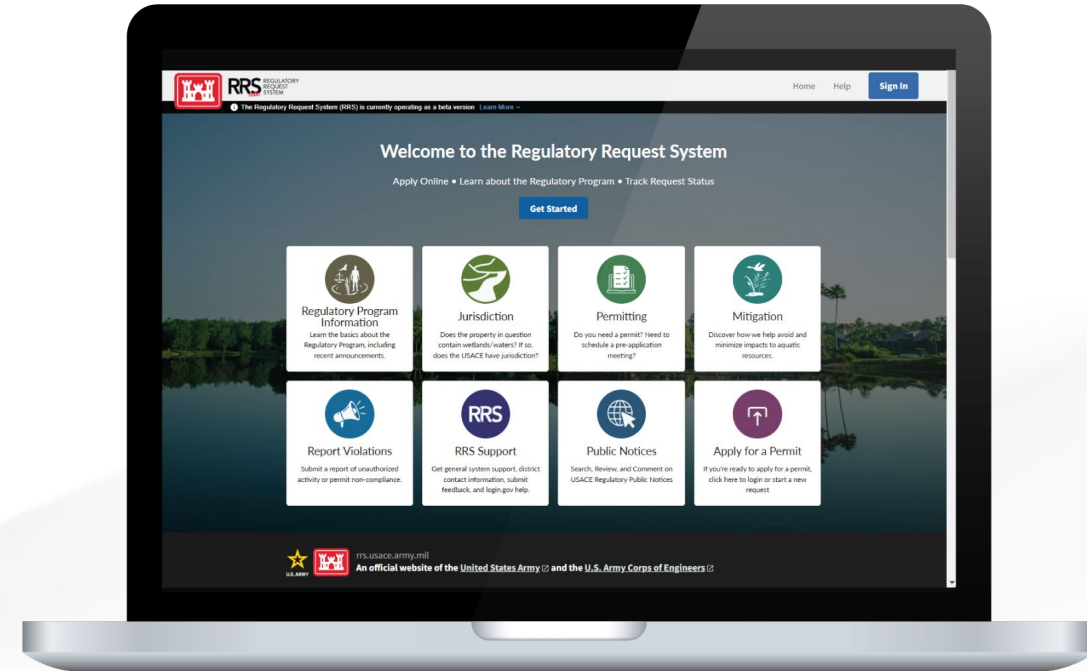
RRS REGULATORY REQUEST SYSTEM

Home Help Sign In

The Regulatory Request System (RRS) is currently operating as a beta version Learn More

Welcome to the Regulatory Request System

Apply Online • Learn about the Regulatory Program • Track Request Status

Get Started

Regulatory Program Information
Learn the basics about the Regulatory Program, including recent announcements.

Jurisdiction
Does the property in question contain wetlands/waters? If so, does the USACE have jurisdiction?

Permitting
Do you need a permit? Need to schedule a pre-application meeting?

Mitigation
Discover how we help avoid and minimize impacts to aquatic resources.

Report Violations
Submit a report of unauthorized activity or permit non-compliance.

RRS

RRS Support
Get general system support, district contact information, submit feedback, and login.gov help.

Public Notices
Search, Review, and Comment on USACE Regulatory Public Notices

Apply for a Permit
If you're ready to apply for a permit, click here to login or start a new request

U.S. ARMY

rrs.usace.army.mil
An official website of the United States Army and the U.S. Army Corps of Engineers